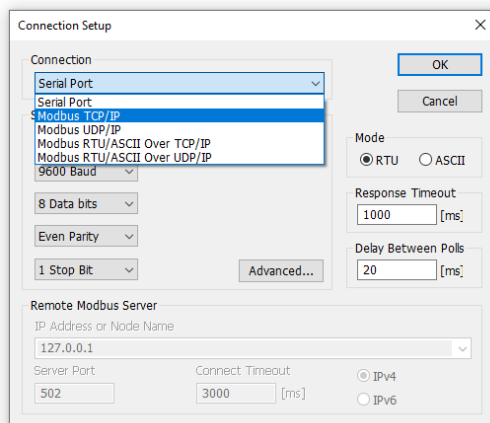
Connection Setup

Connection

Serial Port

Serial Port
Modbus TCP/IP
Modbus UDP/IP
Modbus RTU/ASCII Over TCP/IP
Modbus RTU/ASCII Over UDP/IP

OK

Cancel

Mode
RTU ASCII

9600 Baud

8 Data bits

Even Parity

1 Stop Bit

Advanced...

Response Timeout
1000 [ms]

Delay Between Polls
20 [ms]

Remote Modbus Server

IP Address or Node Name
127.0.0.1

Server Port
502

Connect Timeout
3000 [ms]

IPv4
IPv6